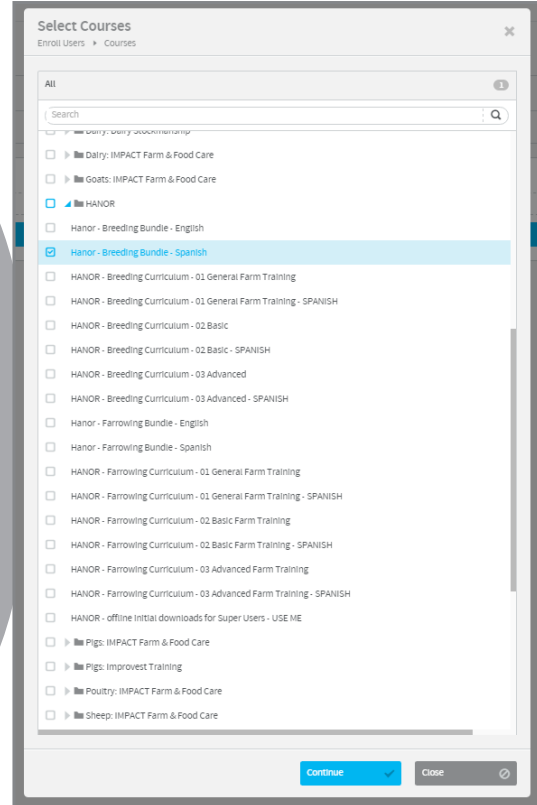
Select Courses
Enroll Users ▸ Courses

All
1

Search

Dairy: Dairy Stockmanship
Dairy: IMPACT Farm & Food Care
Goats: IMPACT Farm & Food Care
HANOR
Hanor - Breeding Bundle - English
Hanor - Breeding Bundle - Spanish
HANOR - Breeding Curriculum - 01 General Farm Training
HANOR - Breeding Curriculum - 01 General Farm Training - SPANISH
HANOR - Breeding Curriculum - 02 Basic
HANOR - Breeding Curriculum - 02 Basic - SPANISH
HANOR - Breeding Curriculum - 03 Advanced
HANOR - Breeding Curriculum - 03 Advanced - SPANISH
Hanor - Farrowing Bundle - English
Hanor - Farrowing Bundle - Spanish
HANOR - Farrowing Curriculum - 01 General Farm Training
HANOR - Farrowing Curriculum - 01 General Farm Training - SPANISH
HANOR - Farrowing Curriculum - 02 Basic Farm Training
HANOR - Farrowing Curriculum - 02 Basic Farm Training - SPANISH
HANOR - Farrowing Curriculum - 03 Advanced Farm Training
HANOR - Farrowing Curriculum - 03 Advanced Farm Training - SPANISH
HANOR - offline initial downloads for Super Users - USE ME
Pigs: IMPACT Farm & Food Care
Pigs: Improvest Training
Poultry: IMPACT Farm & Food Care
Sheep: IMPACT Farm & Food Care

Continue
Close